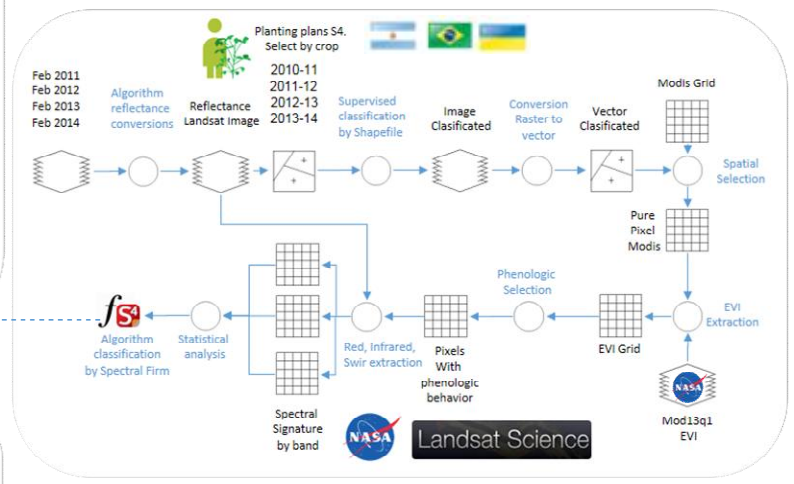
Planting plans S4. Select by crop

2010-11
2011-12
2012-13
2013-14

Feb 2011
Feb 2012
Feb 2013
Feb 2014

Algorithm reflectance conversions

Reflectance Landsat Image

Supervised classification by Shapefile

Image Clasificated

Conversion Raster to vector

Vector Clasificated

Modis Grid

Spatial Selection

Pure Pixel Modis

EVI Extraction

NASA

Mod13q1 EVI

EVI Grid

Phenologic Selection

Pixels With phenologic behavior

Red, Infrared, Swir extraction

Spectral Signature by band

NASA

Landsat Science

Statistical analysis

$f$ S4

Algorithm classification by Spectral Firm